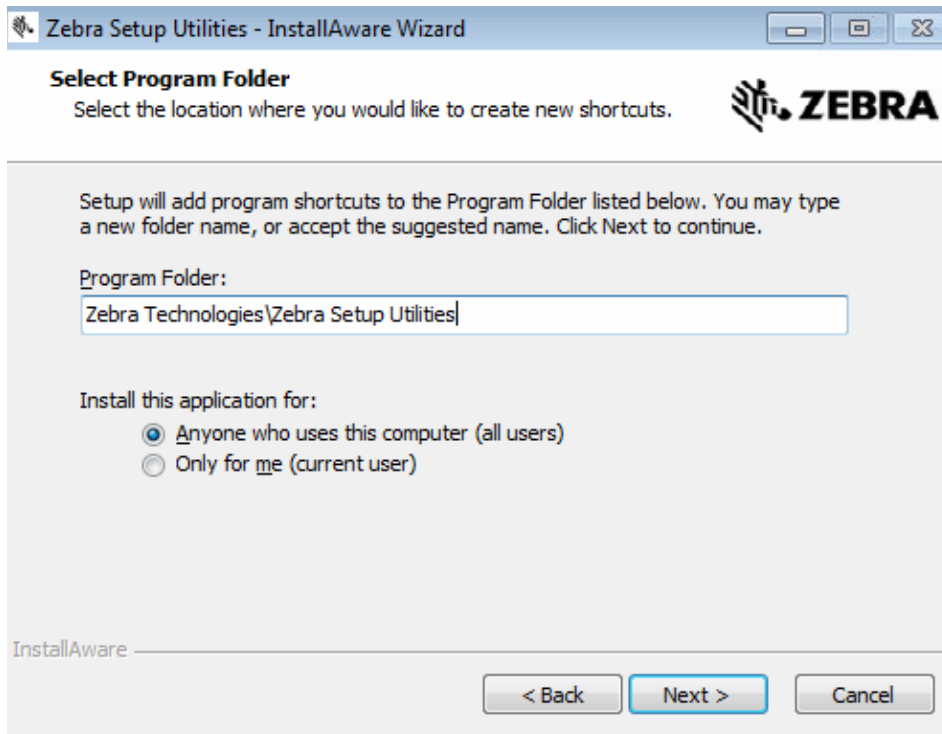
Zebra Setup Utilities - InstallAware Wizard

Select Program Folder
Select the location where you would like to create new shortcuts.

ZEBRA

Setup will add program shortcuts to the Program Folder listed below. You may type a new folder name, or accept the suggested name. Click Next to continue.

Program Folder:
Zebra Technologies\Zebra Setup Utilities

Install this application for:
Anyone who uses this computer (all users)
Only for me (current user)

InstallAware

< Back
Next >
Cancel